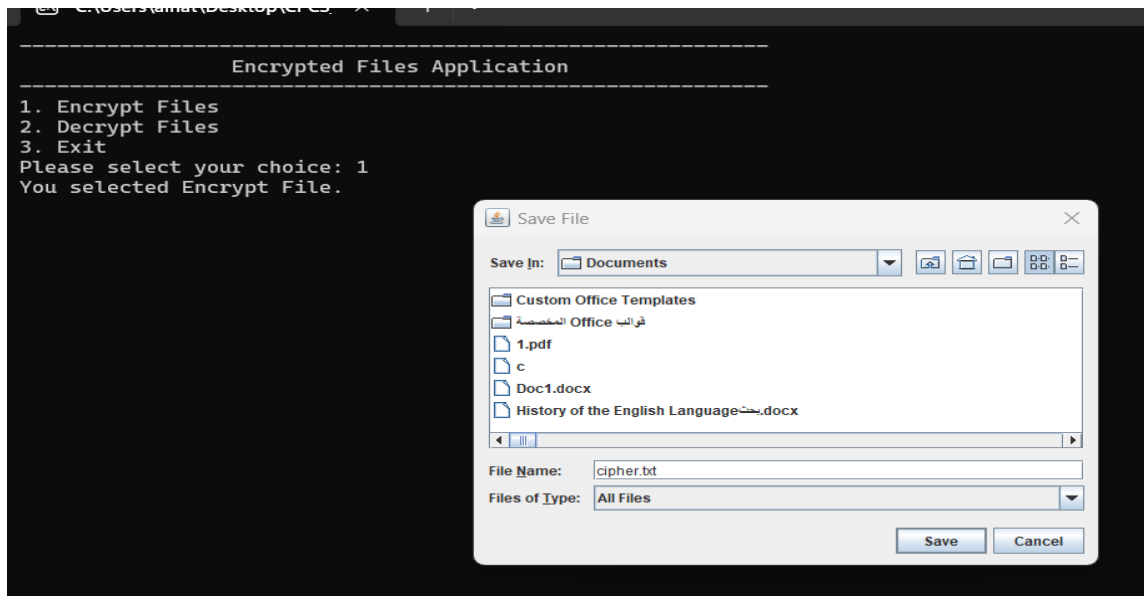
C:\Users\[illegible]\Desktop\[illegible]

------------------------------------------------------------
Encrypted Files Application
------------------------------------------------------------
1. Encrypt Files
2. Decrypt Files
3. Exit
Please select your choice: 1
You selected Encrypt File.

Save File

Save In: Documents

Custom Office Templates
قوالب Office المخصصة
1.pdf
c
Doc1.docx
History of the English Languageبحث.docx

File Name: cipher.txt
Files of Type: All Files

Save
Cancel